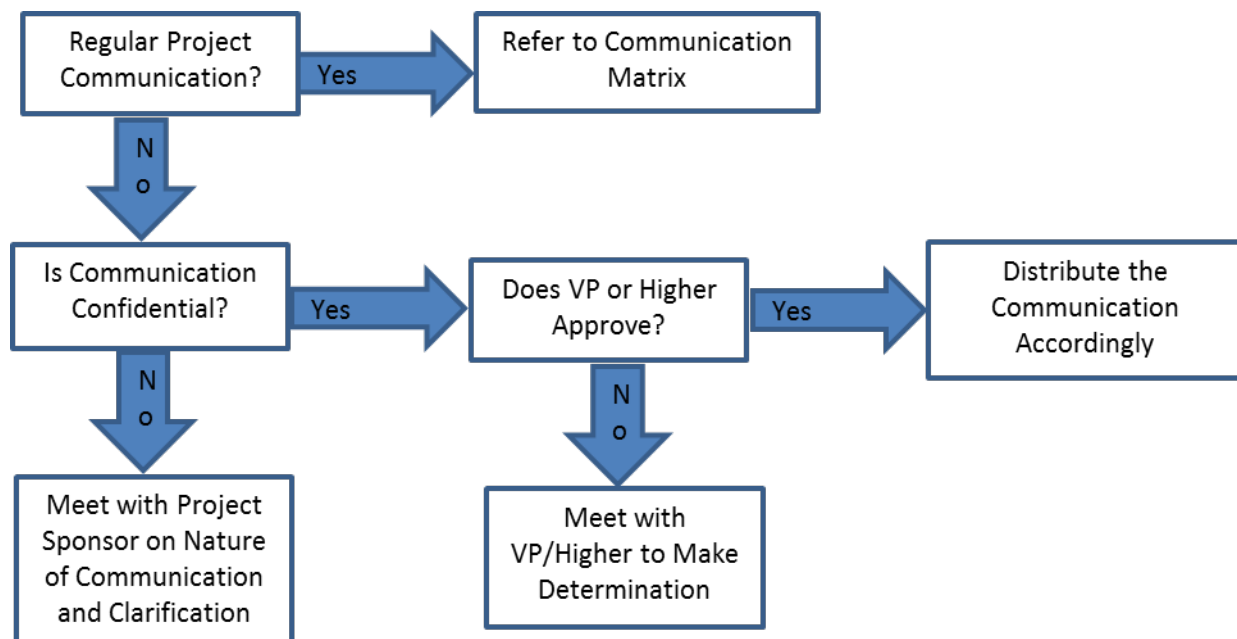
Regular Project Communication?

Yes

Refer to Communication Matrix

No

Is Communication Confidential?

Yes

Does VP or Higher Approve?

Yes

Distribute the Communication Accordingly

No

Meet with Project Sponsor on Nature of Communication and Clarification

No

Meet with VP/Higher to Make Determination